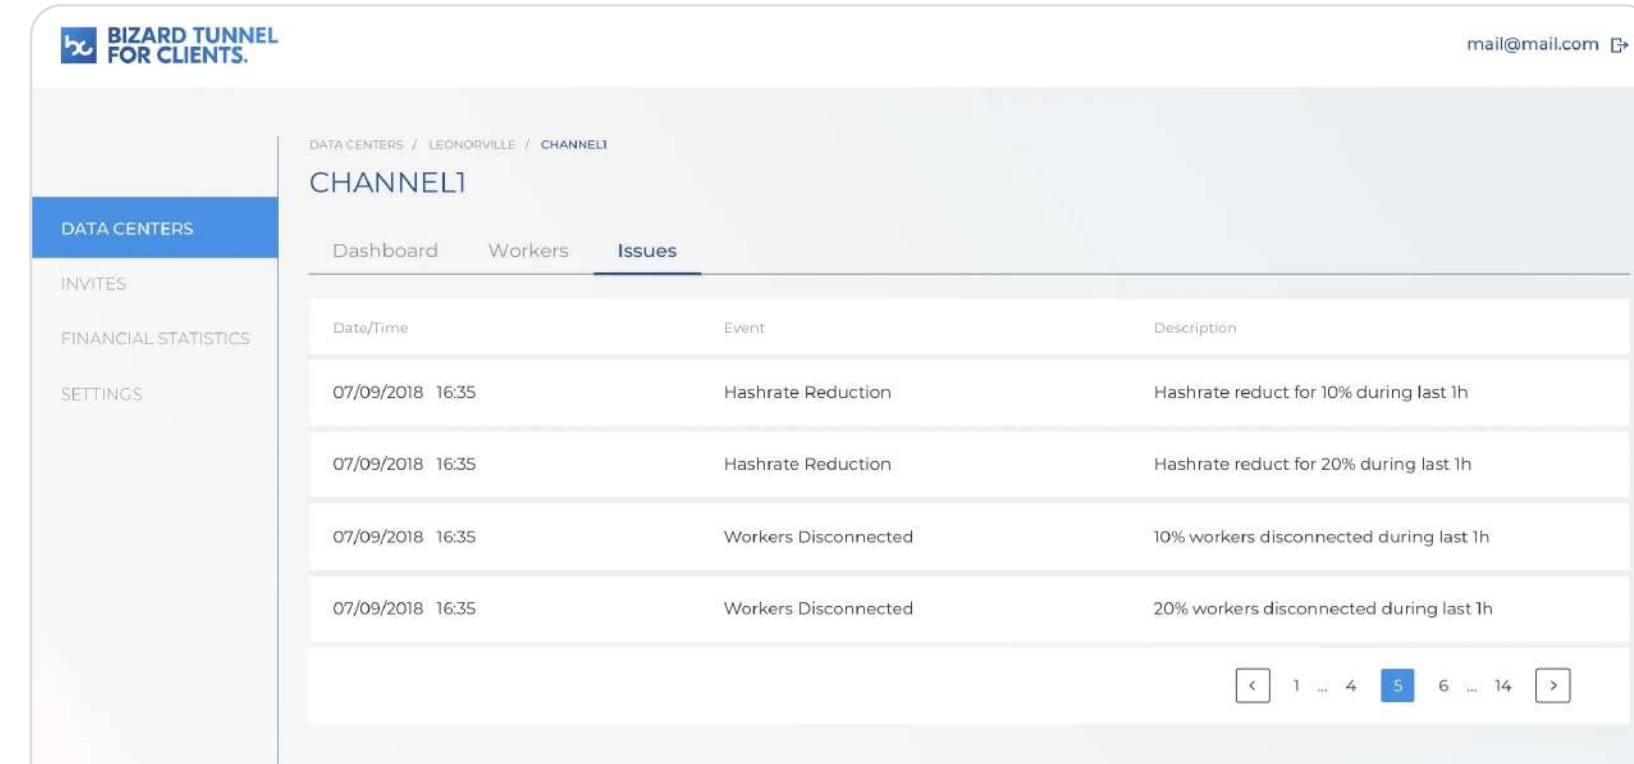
bc BIZARD TUNNEL FOR CLIENTS.

mail@mail.com

DATA CENTERS
INVITES
FINANCIAL STATISTICS
SETTINGS

DATA CENTERS / LEONORVILLE / CHANNEL1

CHANNEL1

Dashboard Workers Issues

| Date/Time | Event | Description |
|---|---|---|
| 07/09/2018 16:35 | Hashrate Reduction | Hashrate reduct for 10% during last 1h |
| 07/09/2018 16:35 | Hashrate Reduction | Hashrate reduct for 20% during last 1h |
| 07/09/2018 16:35 | Workers Disconnected | 10% workers disconnected during last 1h |
| 07/09/2018 16:35 | Workers Disconnected | 20% workers disconnected during last 1h |

< 1 ... 4 5 6 ... 14 >